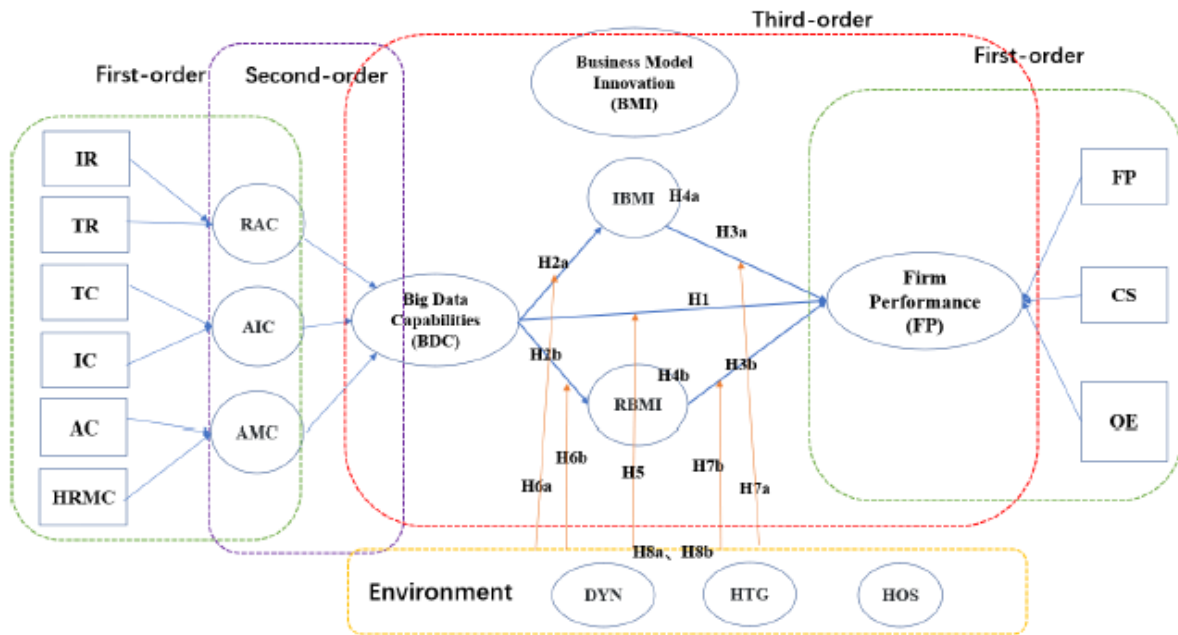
Third-order

First-order

Second-order

First-order

Business Model Innovation (BMI)

IR

TR

TC

IC

AC

HRMC

RAC

AIC

AMC

Big Data Capabilities (BDC)

IBMI

H4a

H3a

H2a

H1

H2b

RBMI

H4b

H3b

Firm Performance (FP)

FP

CS

OE

H6a

H6b

H5

H7b

H7a

H8a、H8b

Environment

DYN

HTG

HOS